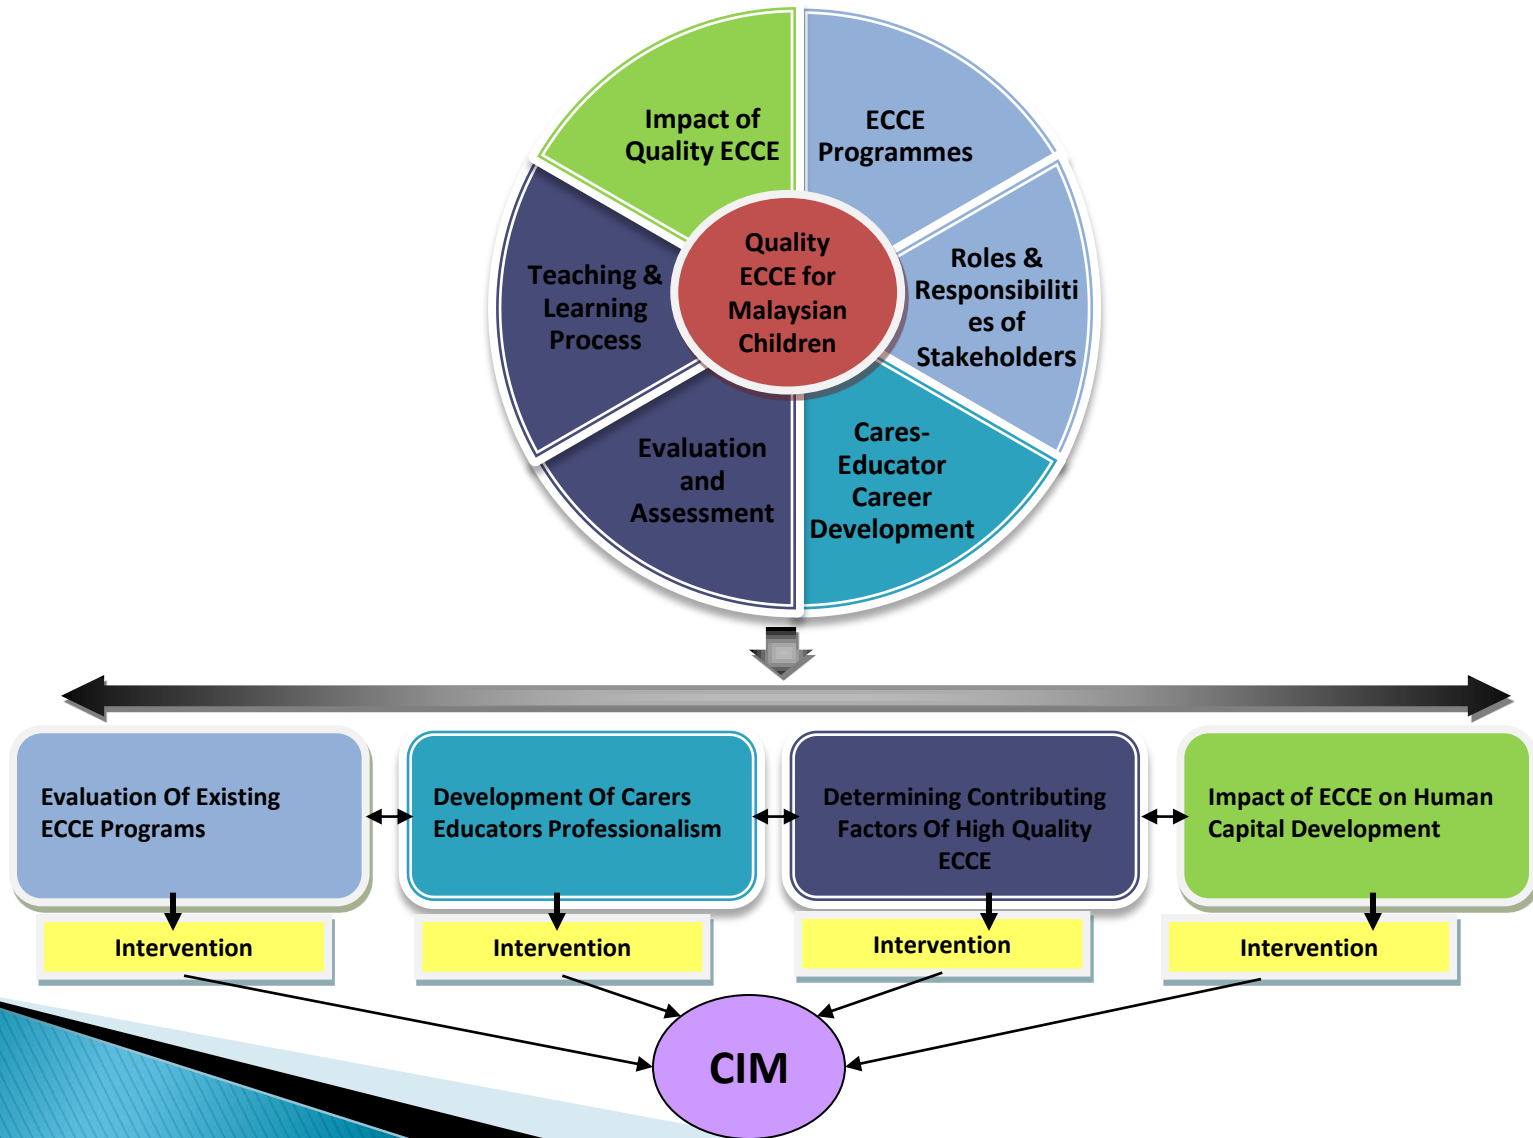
Impact of Quality ECCE

ECCE Programmes

Quality ECCE for Malaysian Children

Teaching & Learning Process

Roles & Responsibilities of Stakeholders

Evaluation and Assessment

Cares-Educator Career Development

Evaluation Of Existing ECCE Programs

Development Of Carers Educators Professionalism

Determining Contributing Factors Of High Quality ECCE

Impact of ECCE on Human Capital Development

Intervention

Intervention

Intervention

Intervention

CIM